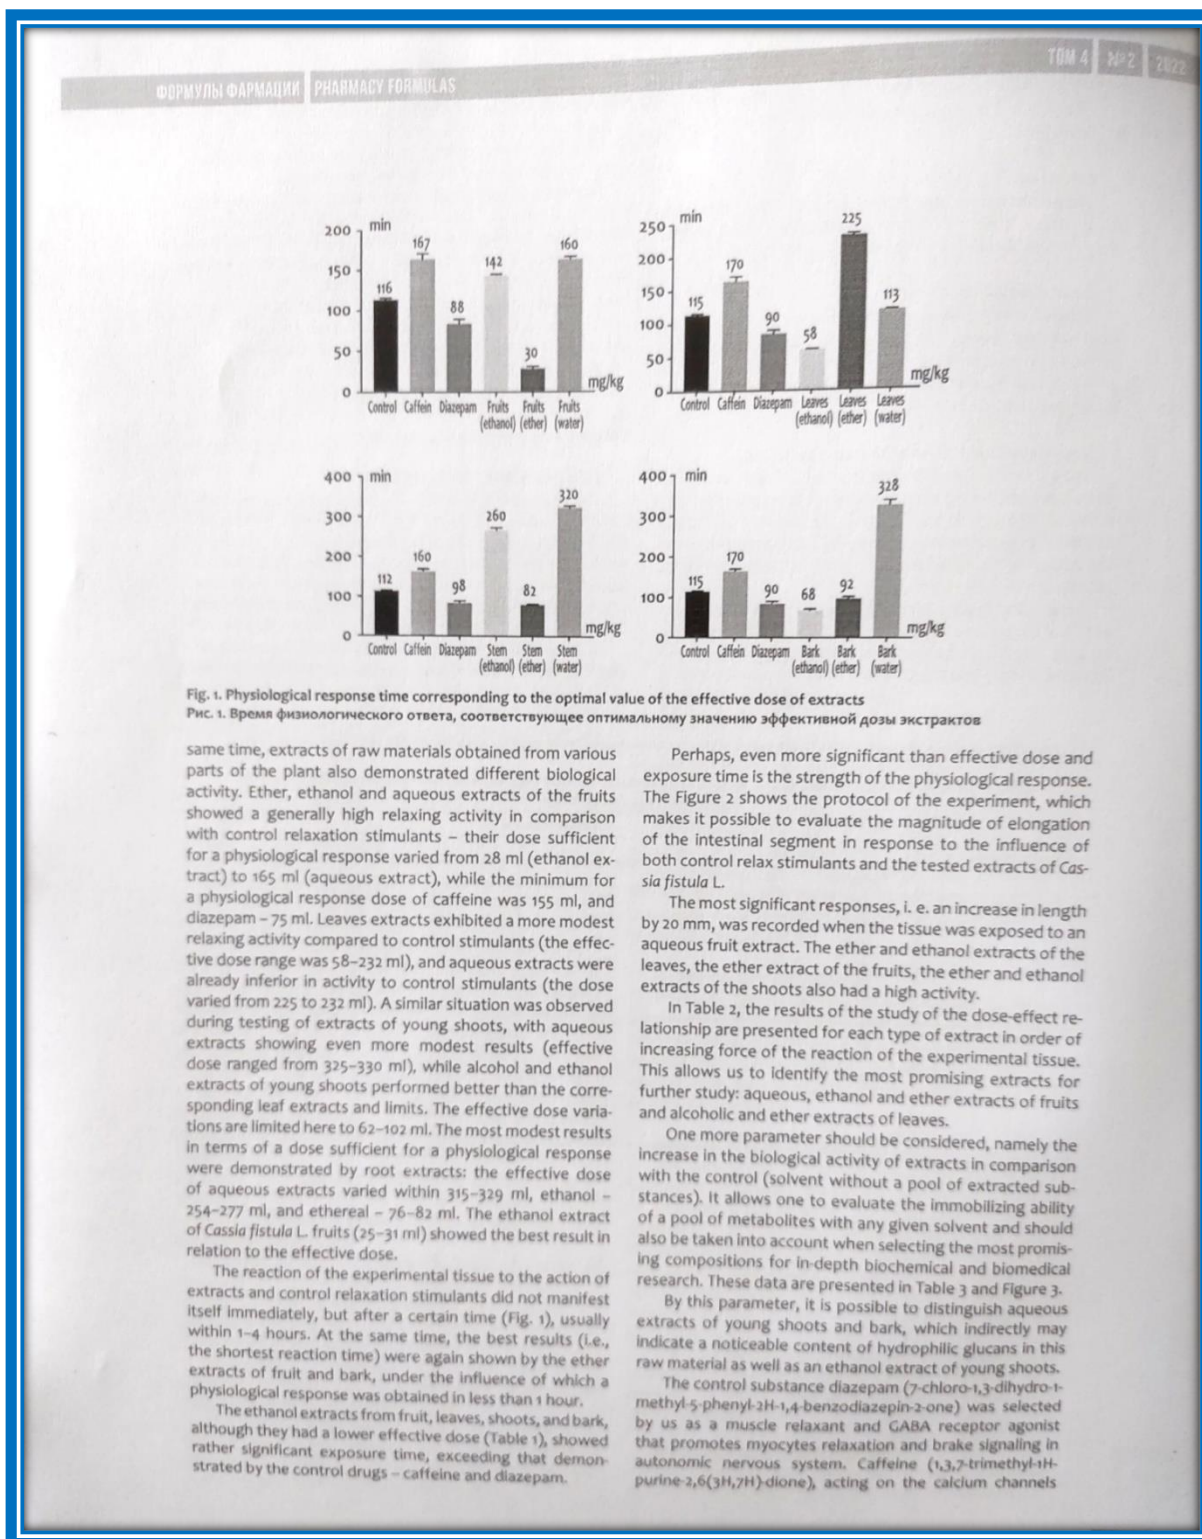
ФОРМУЛЫ ФАРМАЦИИ PHARMACY FORMULAS

ТОМ 4 №2 2022

200 min 150 100 50 0
116 167 88 142 30 160
mg/kg
Control Caffein Diazepam Fruits (ethanol) Fruits (ether) Fruits (water)

250 min 200 150 100 50 0
115 170 90 58 225 113
mg/kg
Control Caffein Diazepam Leaves (ethanol) Leaves (ether) Leaves (water)

400 min 300 200 100 0
112 160 98 260 82 320
mg/kg
Control Caffein Diazepam Stem (ethanol) Stem (ether) Stem (water)

400 min 300 200 100 0
115 170 90 68 92 328
mg/kg
Control Caffein Diazepam Bark (ethanol) Bark (ether) Bark (water)

Fig. 1. Physiological response time corresponding to the optimal value of the effective dose of extracts
Рис. 1. Время физиологического ответа, соответствующее оптимальному значению эффективной дозы экстрактов

same time, extracts of raw materials obtained from various parts of the plant also demonstrated different biological activity. Ether, ethanol and aqueous extracts of the fruits showed a generally high relaxing activity in comparison with control relaxation stimulants – their dose sufficient for a physiological response varied from 28 ml (ethanol extract) to 165 ml (aqueous extract), while the minimum for a physiological response dose of caffeine was 155 ml, and diazepam – 75 ml. Leaves extracts exhibited a more modest relaxing activity compared to control stimulants (the effective dose range was 58–232 ml), and aqueous extracts were already inferior in activity to control stimulants (the dose varied from 225 to 232 ml). A similar situation was observed during testing of extracts of young shoots, with aqueous extracts showing even more modest results (effective dose ranged from 325–330 ml), while alcohol and ethanol extracts of young shoots performed better than the corresponding leaf extracts and limits. The effective dose variations are limited here to 62–102 ml. The most modest results in terms of a dose sufficient for a physiological response were demonstrated by root extracts: the effective dose of aqueous extracts varied within 315–329 ml, ethanol – 254–277 ml, and ethereal – 76–82 ml. The ethanol extract of Cassia fistula L. fruits (25–31 ml) showed the best result in relation to the effective dose.

The reaction of the experimental tissue to the action of extracts and control relaxation stimulants did not manifest itself immediately, but after a certain time (Fig. 1), usually within 1–4 hours. At the same time, the best results (i.e., the shortest reaction time) were again shown by the ether extracts of fruit and bark, under the influence of which a physiological response was obtained in less than 1 hour.

The ethanol extracts from fruit, leaves, shoots, and bark, although they had a lower effective dose (Table 1), showed rather significant exposure time, exceeding that demonstrated by the control drugs – caffeine and diazepam.

Perhaps, even more significant than effective dose and exposure time is the strength of the physiological response. The Figure 2 shows the protocol of the experiment, which makes it possible to evaluate the magnitude of elongation of the intestinal segment in response to the influence of both control relax stimulants and the tested extracts of Cassia fistula L.

The most significant responses, i. e. an increase in length by 20 mm, was recorded when the tissue was exposed to an aqueous fruit extract. The ether and ethanol extracts of the leaves, the ether extract of the fruits, the ether and ethanol extracts of the shoots also had a high activity.

In Table 2, the results of the study of the dose-effect relationship are presented for each type of extract in order of increasing force of the reaction of the experimental tissue. This allows us to identify the most promising extracts for further study: aqueous, ethanol and ether extracts of fruits and alcoholic and ether extracts of leaves.

One more parameter should be considered, namely the increase in the biological activity of extracts in comparison with the control (solvent without a pool of extracted substances). It allows one to evaluate the immobilizing ability of a pool of metabolites with any given solvent and should also be taken into account when selecting the most promising compositions for in-depth biochemical and biomedical research. These data are presented in Table 3 and Figure 3.

By this parameter, it is possible to distinguish aqueous extracts of young shoots and bark, which indirectly may indicate a noticeable content of hydrophilic glucans in this raw material as well as an ethanol extract of young shoots.

The control substance diazepam (7-chloro-1,3-dihydro-1-methyl-5-phenyl-2H-1,4-benzodiazepin-2-one) was selected by us as a muscle relaxant and GABA receptor agonist that promotes myocytes relaxation and brake signaling in autonomic nervous system. Caffeine (1,3,7-trimethyl-1H-purine-2,6(3H,7H)-dione), acting on the calcium channels